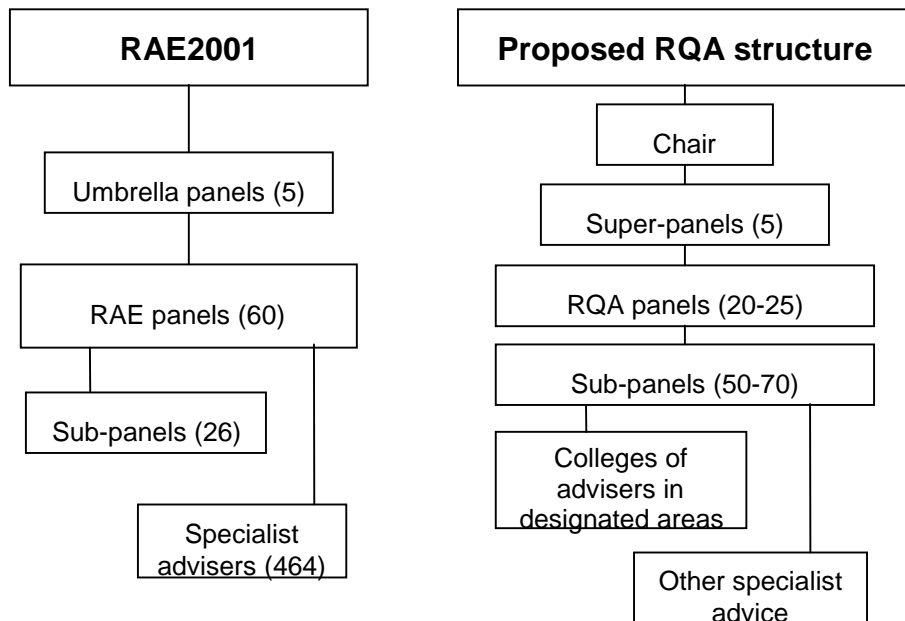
RAE2001

Umbrella panels (5)

RAE panels (60)

Sub-panels (26)

Specialist advisers (464)

Proposed RQA structure

Chair

Super-panels (5)

RQA panels (20-25)

Sub-panels (50-70)

Colleges of advisers in designated areas

Other specialist advice